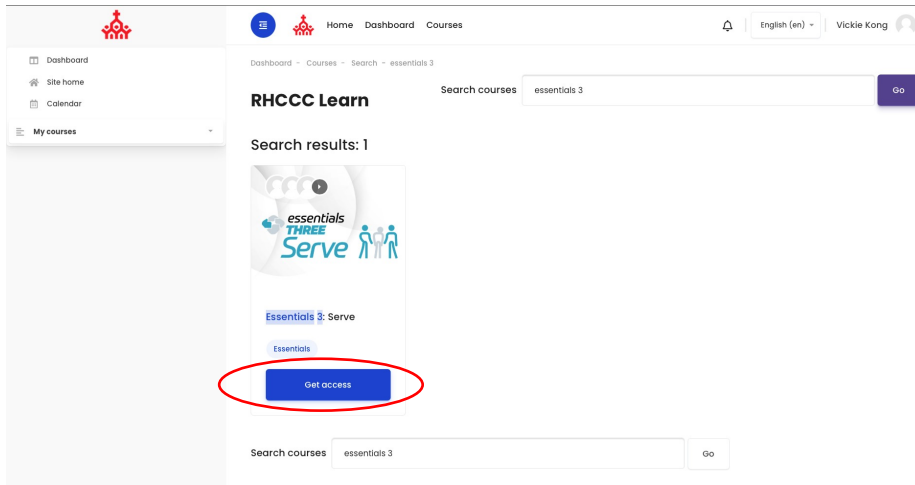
Home Dashboard Courses

English (en)

Vickie Kong

Dashboard

Site home

Calendar

My courses

Dashboard / Courses / Search / essentials 3

RHCCC Learn

Search courses essentials 3 Go

Search results: 1

essentials THREE Serve

Essentials 3: Serve

Essentials

Get access

Search courses essentials 3 Go